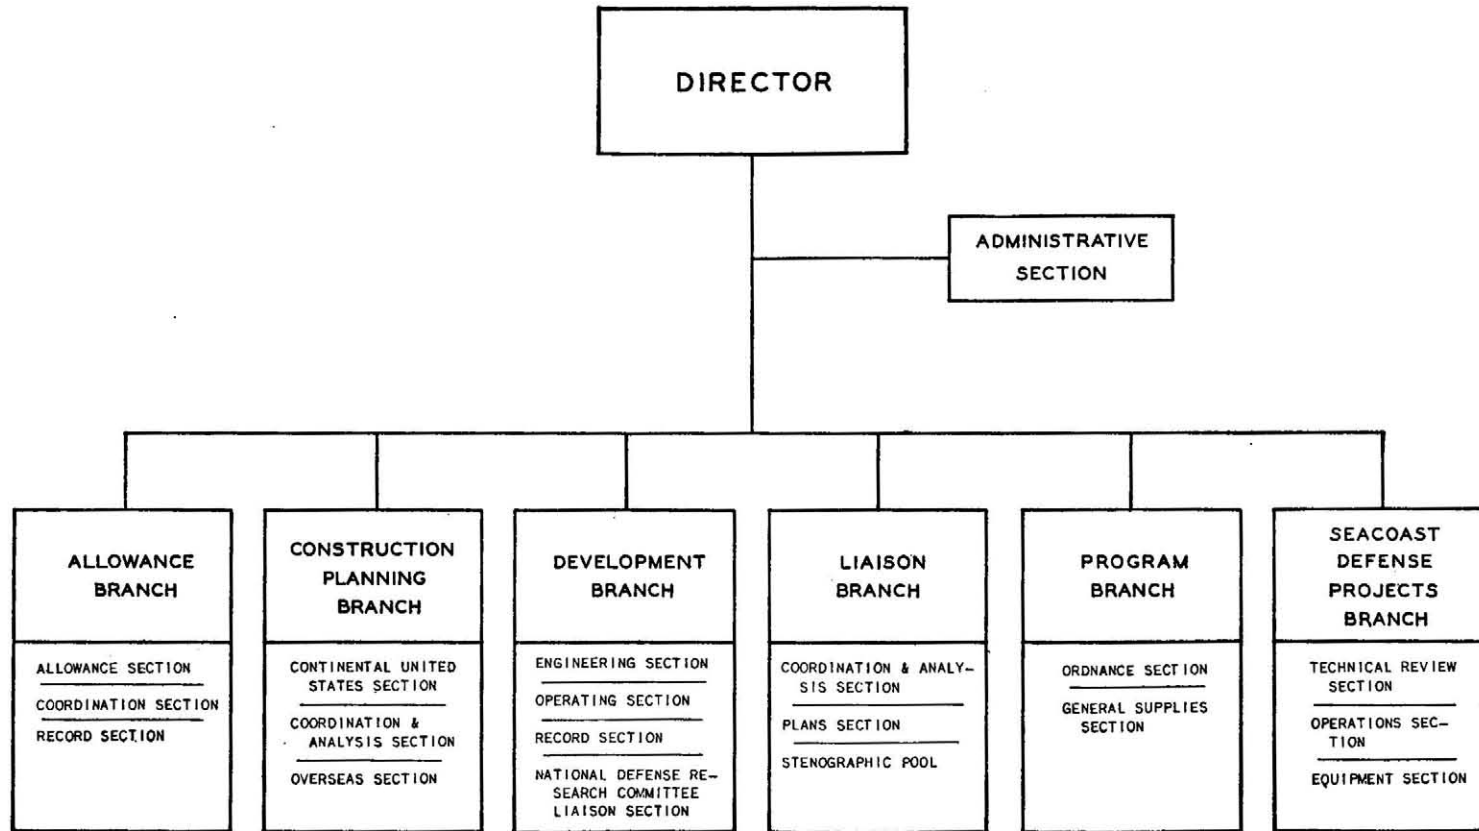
DIRECTOR

ADMINISTRATIVE SECTION

ALLOWANCE BRANCH

ALLOWANCE SECTION

COORDINATION SECTION

RECORD SECTION

CONSTRUCTION PLANNING BRANCH

CONTINENTAL UNITED STATES SECTION

COORDINATION & ANALYSIS SECTION

OVERSEAS SECTION

DEVELOPMENT BRANCH

ENGINEERING SECTION

OPERATING SECTION

RECORD SECTION

NATIONAL DEFENSE RESEARCH COMMITTEE LIAISON SECTION

LIAISON BRANCH

COORDINATION & ANALYSIS SECTION

PLANS SECTION

STENOGRAPHIC POOL

PROGRAM BRANCH

ORDNANCE SECTION

GENERAL SUPPLIES SECTION

SEACOAST DEFENSE PROJECTS BRANCH

TECHNICAL REVIEW SECTION

OPERATIONS SECTION

EQUIPMENT SECTION